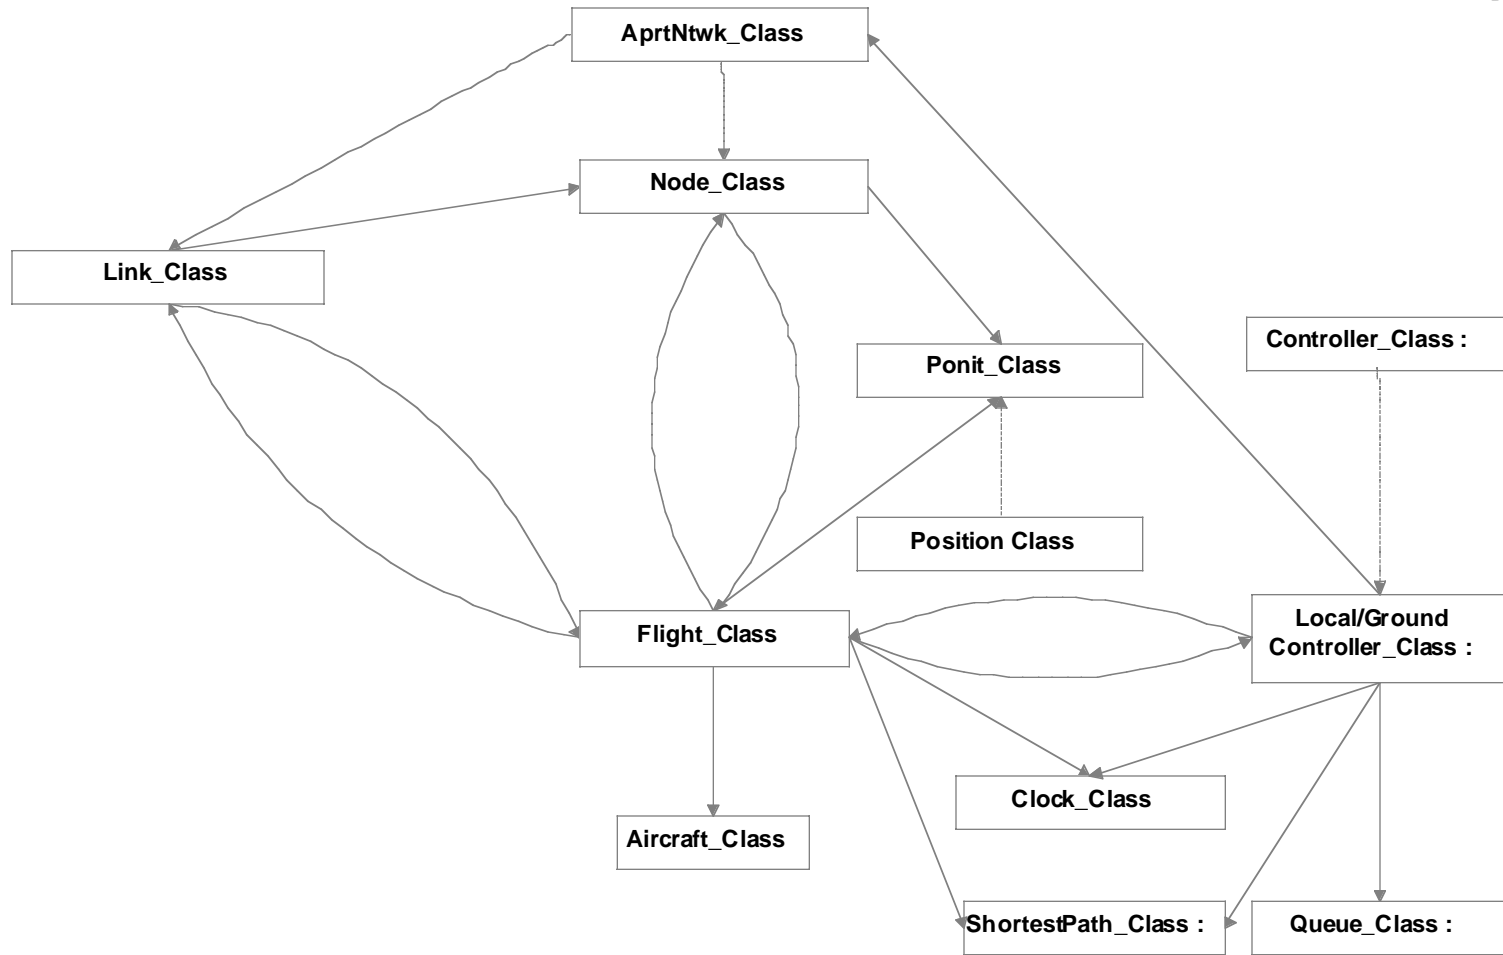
AprtNtwk_Class

Node_Class

Link_Class

Controller_Class :

Ponit_Class

Position Class

Flight_Class

Local/Ground Controller_Class :

Clock_Class

Aircraft_Class

ShortestPath_Class :

Queue_Class :